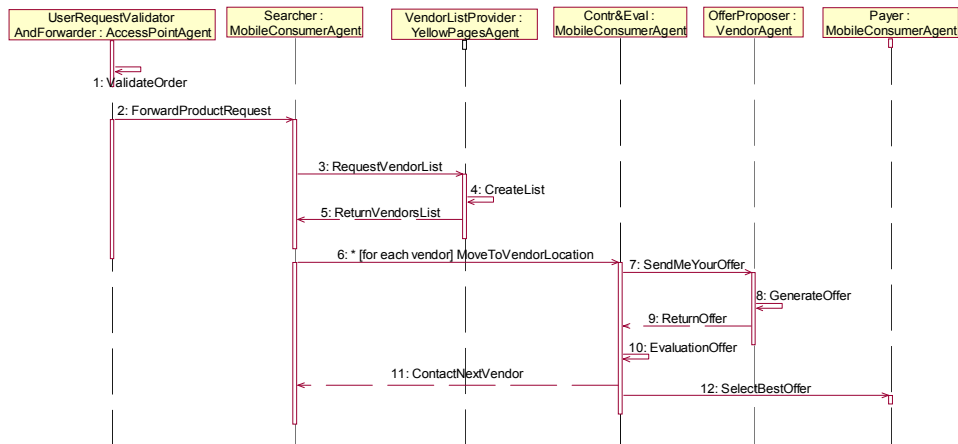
UserRequestValidator AndForwarder : AccessPointAgent

Searcher : MobileConsumerAgent

VendorListProvider : YellowPagesAgent

Contr&Eval : MobileConsumerAgent

OfferProposer : VendorAgent

Payer : MobileConsumerAgent

1: ValidateOrder

2: ForwardProductRequest

3: RequestVendorList

4: CreateList

5: ReturnVendorsList

6: * [for each vendor] MoveToVendorLocation

7: SendMeYourOffer

8: GenerateOffer

9: ReturnOffer

10: EvaluationOffer

11: ContactNextVendor

12: SelectBestOffer